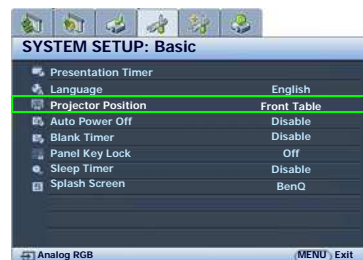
SYSTEM SETUP: Basic

| | |
|---|---|
| Presentation Timer | |
| Language | English |
| Projector Position | Front Table |
| Auto Power Off | Disable |
| Blank Timer | Disable |
| Panel Key Lock | Off |
| Sleep Timer | Disable |
| Splash Screen | BenQ |

Analog RGB
MENU Exit